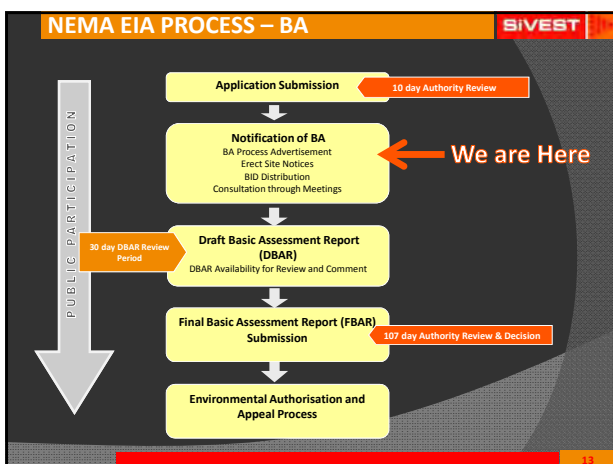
NEMA EIA PROCESS – BA

SiVEST

PUBLIC PARTICIPATION

Application Submission

10 day Authority Review

Notification of BA
BA Process Advertisement
Erect Site Notices
BID Distribution
Consultation through Meetings

We are Here

30 day DBAR Review Period

Draft Basic Assessment Report (DBAR)
DBAR Availability for Review and Comment

Final Basic Assessment Report (FBAR) Submission

107 day Authority Review & Decision

Environmental Authorisation and Appeal Process

13